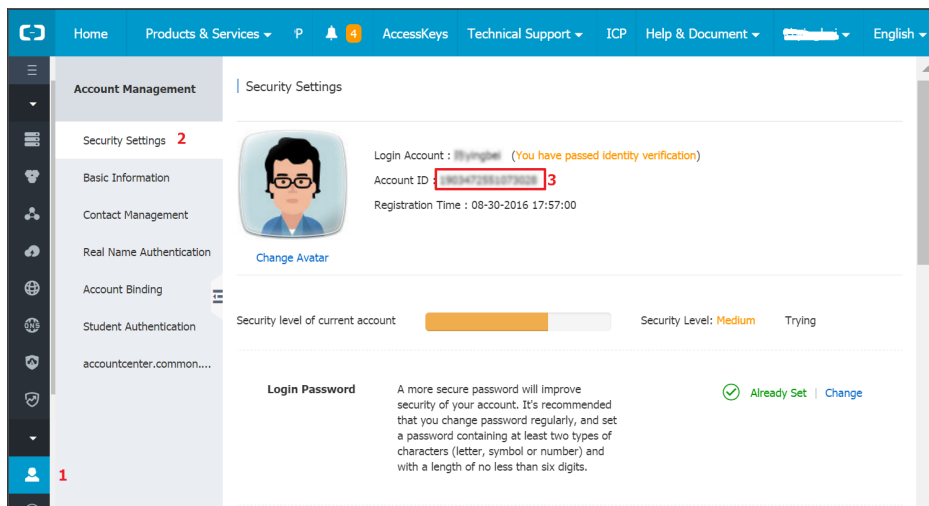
Home Products & Services P 4 AccessKeys Technical Support ICP Help & Document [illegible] English

Account Management

Security Settings 2

Basic Information

Contact Management

Real Name Authentication

Account Binding

Student Authentication

accountcenter.common....

1

Security Settings

Change Avatar

Login Account : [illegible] (You have passed identity verification)

Account ID : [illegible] 3

Registration Time : 08-30-2016 17:57:00

Security level of current account

Security Level: Medium

Trying

Login Password

A more secure password will improve security of your account. It's recommended that you change password regularly, and set a password containing at least two types of characters (letter, symbol or number) and with a length of no less than six digits.

Already Set | Change